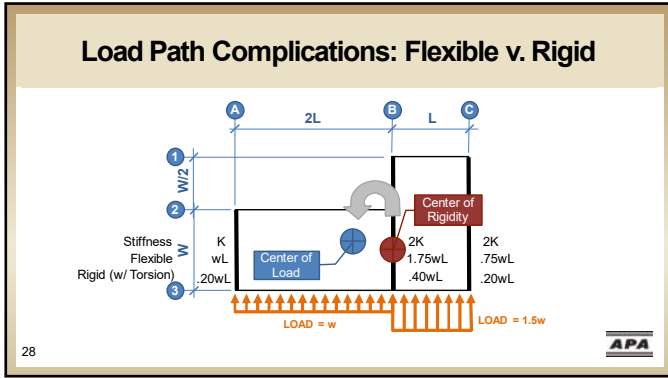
Load Path Complications: Flexible v. Rigid

A

B

C

2L

L

1

W/2

2

W

3

Stiffness

Flexible

Rigid (w/ Torsion)

K

wL

.20wL

Center of Load

Center of Rigidity

2K

1.75wL

.40wL

2K

.75wL

.20wL

LOAD = w

LOAD = 1.5w

28

APA